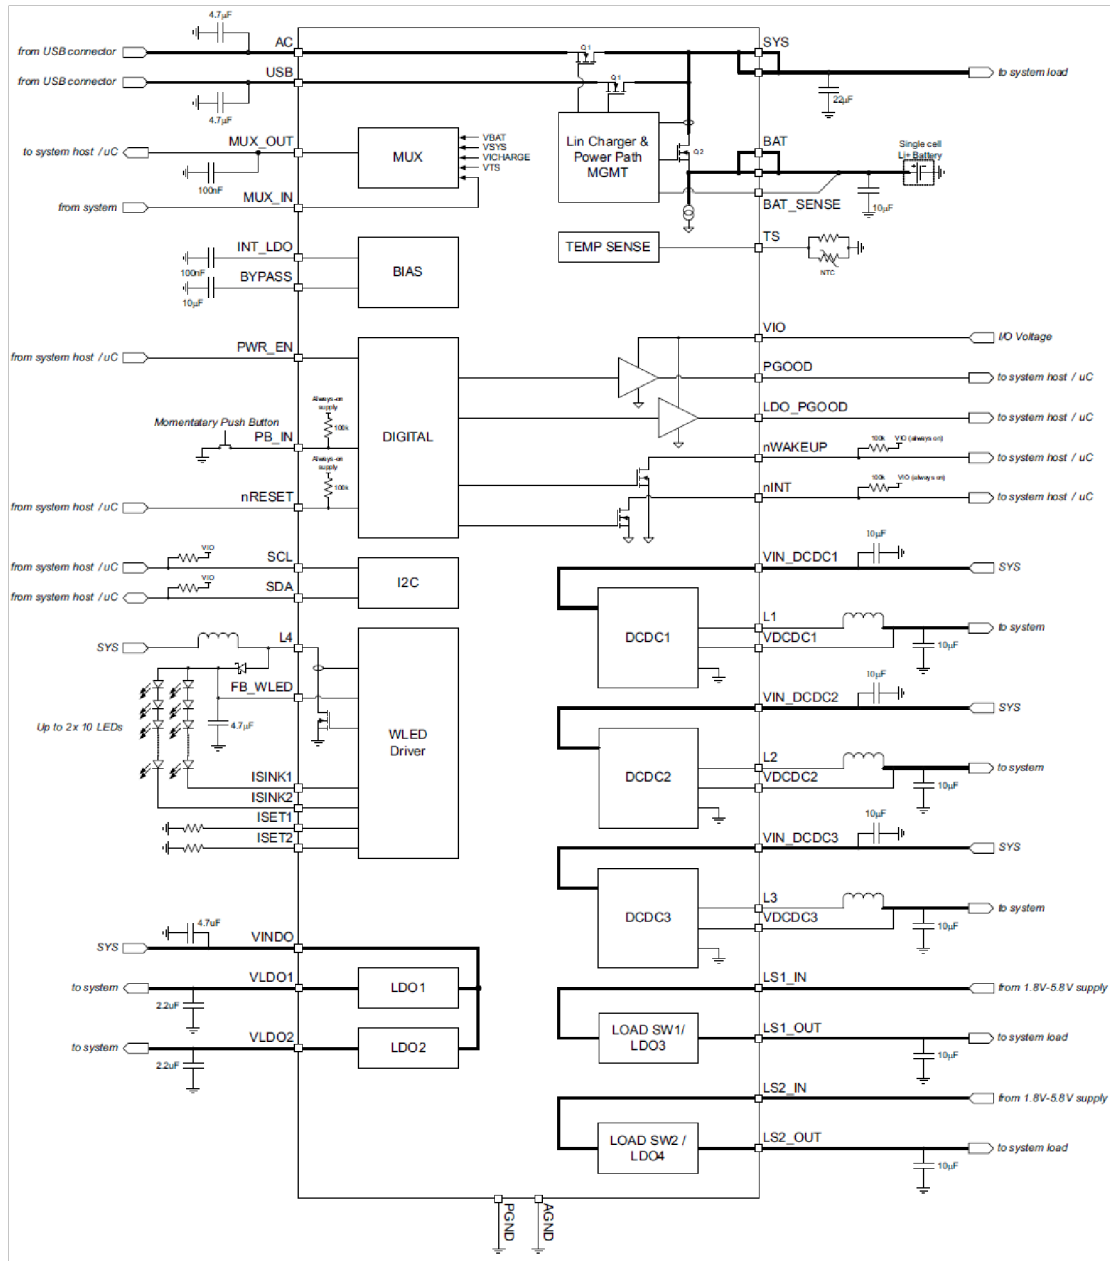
4.7µF
from USB connector
AC
from USB connector
USB
4.7µF
Q1
Q1
SYS
to system load
22µF
to system host / uC
MUX_OUT
VBAT
VSYS
VICHARGE
VTS
MUX
100nF
from system
MUX_IN
Lin Charger & Power Path MGMT
Q2
BAT
Single cell Li+ Battery
BAT_SENSE
10µF
TEMP SENSE
TS
NTC
INT_LDO
100nF
BYPASS
BIAS
10µF
VIO
I/O Voltage
from system host / uC
PWR_EN
PGOOD
to system host / uC
LDO_PGOOD
to system host / uC
Always-on supply
100k
Momentary Push Button
PB_IN
DIGITAL
nWAKEUP
100k
VIO (always on)
to system host / uC
Always-on supply
100k
nINT
100k
VIO (always on)
to system host / uC
from system host / uC
nRESET
10µF
VIN_DCDC1
SYS
from system host / uC
VIO
SCL
I2C
from system host / uC
VIO
SDA
L1
DCDC1
VDCDC1
to system
10µF
SYS
L4
FB_WLED
10µF
VIN_DCDC2
SYS
Up to 2x 10 LEDs
4.7µF
WLED Driver
L2
DCDC2
VDCDC2
to system
10µF
ISINK1
ISINK2
ISET1
ISET2
10µF
VIN_DCDC3
SYS
L3
DCDC3
VDCDC3
to system
10µF
4.7uF
SYS
VINDO
to system
VLDO1
LDO1
2.2µF
LS1_IN
from 1.8V-5.8V supply
LOAD SW1/ LDO3
LS1_OUT
to system load
10µF
to system
VLDO2
LDO2
2.2µF
LS2_IN
from 1.8V-5.8V supply
LOAD SW2 / LDO4
LS2_OUT
to system load
10µF
PGND
AGND